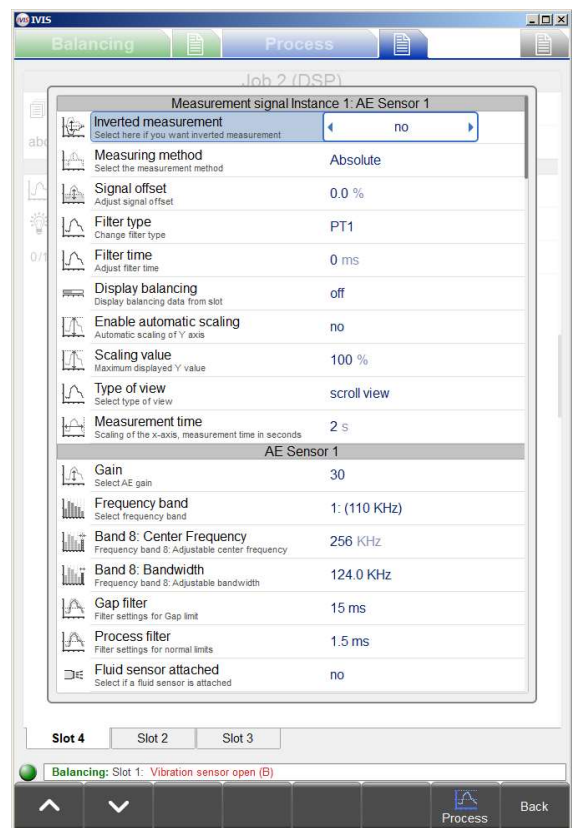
IVIS

Balancing Process

Job 2 (DSP)

abc

0/1

Measurement signal Instance 1: AE Sensor 1

| | |
|---|---|
| Inverted measurement<br>Select here if you want inverted measurement | no |
| Measuring method<br>Select the measurement method | Absolute |
| Signal offset<br>Adjust signal offset | 0.0 % |
| Filter type<br>Change filter type | PT1 |
| Filter time<br>Adjust filter time | 0 ms |
| Display balancing<br>Display balancing data from slot | off |
| Enable automatic scaling<br>Automatic scaling of Y axis | no |
| Scaling value<br>Maximum displayed Y value | 100 % |
| Type of view<br>Select type of view | scroll view |
| Measurement time<br>Scaling of the x-axis, measurement time in seconds | 2 s |

AE Sensor 1

| | |
|---|---|
| Gain<br>Select AE gain | 30 |
| Frequency band<br>Select frequency band | 1: (110 KHz) |
| Band 8: Center Frequency<br>Frequency band 8: Adjustable center frequency | 256 KHz |
| Band 8: Bandwidth<br>Frequency band 8: Adjustable bandwidth | 124.0 KHz |
| Gap filter<br>Filter settings for Gap limit | 15 ms |
| Process filter<br>Filter settings for normal limits | 1.5 ms |
| Fluid sensor attached<br>Select if a fluid sensor is attached | no |

Slot 4 Slot 2 Slot 3

Balancing: Slot 1: Vibration sensor open (B)

Process Back